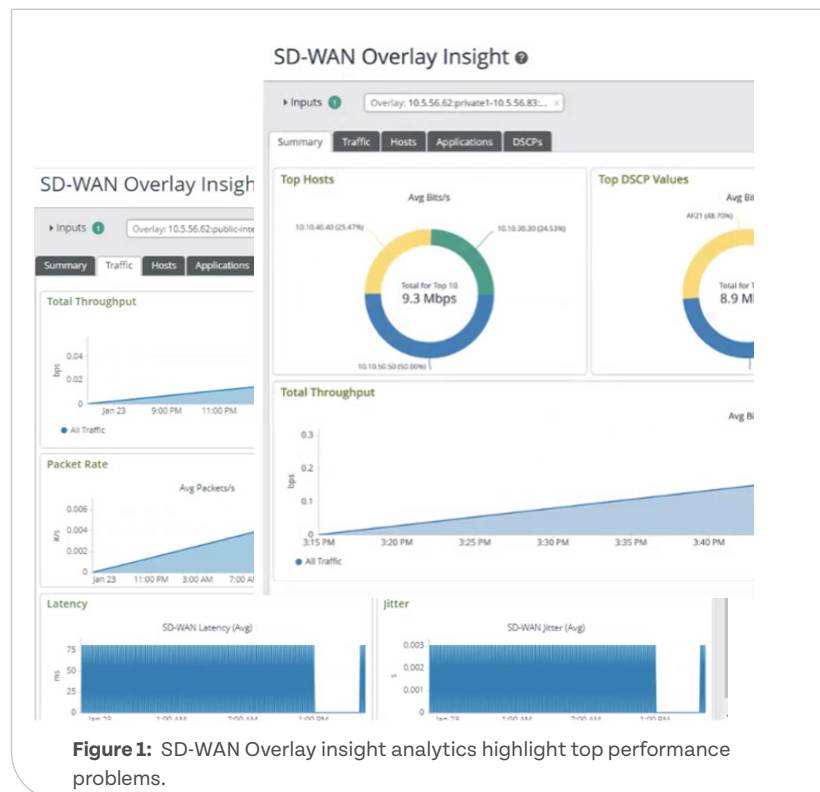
SD-WAN Overlay Insight

▸ Inputs 1 Overlay: 10.5.56.62:private1-10.5.56.83:... ×

Summary Traffic Hosts Applications DSCPs

Top Hosts

Avg Bits/s

10.10.40.40 (25.47%)

10.10.30.30 (24.53%)

Total for Top 10
9.3 Mbps

10.10.50.50 (50.00%)

Top DSCP Values

Avg Bi

AF21 (48.70%)

Total for T
8.9 M

Total Throughput

Avg Bi

0.3
0.2
0.1
0

bps

3:15 PM 3:20 PM 3:25 PM 3:30 PM 3:35 PM 3:40 PM

● All Traffic

SD-WAN Overlay Insigh

▸ Inputs 1 Overlay: 10.5.56.62:public-inte

Summary Traffic Hosts Applications

Total Throughput

0.04
0.02
0

bps

Jan 23 9:00 PM 11:00 PM

● All Traffic

Packet Rate

Avg Packets/s

0.006
0.004
0.002
0

p/s

Jan 23 11:00 PM 3:00 AM 7:00 A

Latency

SD-WAN Latency (Avg)

75
50
25
0

ms

Jan 23 1:00 AM 7:00 AM 1:00 PM

Jitter

SD-WAN Jitter (Avg)

0.003
0.002
0.001
0

s

Jan 23 1:00 AM 7:00 AM 1:00 PM

Figure 1: SD-WAN Overlay insight analytics highlight top performance problems.